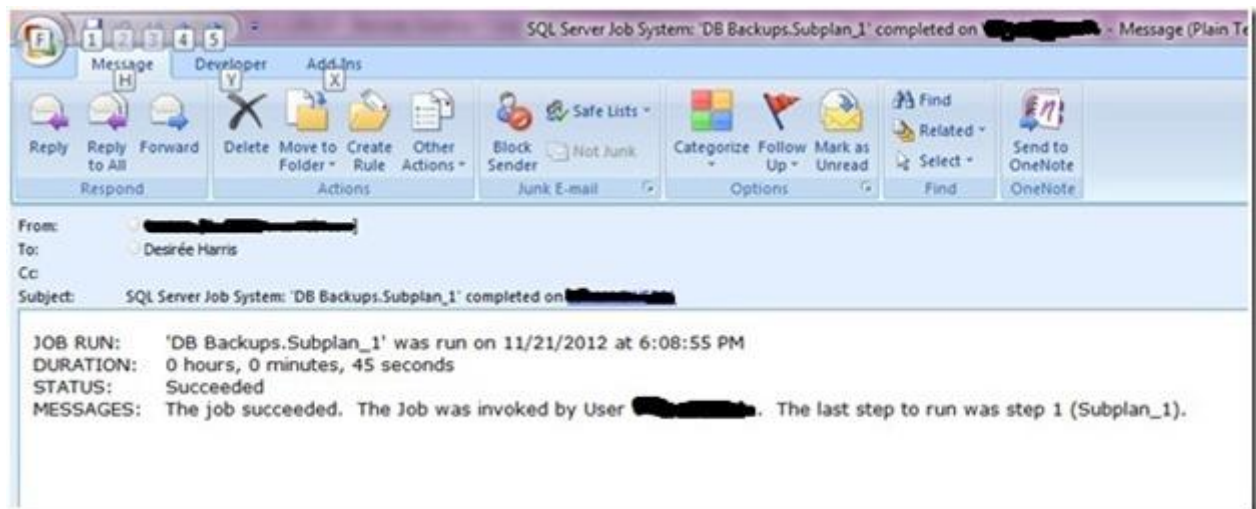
F 1 2 3 4 5

SQL Server Job System: 'DB Backups.Subplan_1' completed on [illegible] - Message (Plain Te

Message H Developer Y Add-Ins X

Reply
Reply to All
Forward
Respond

Delete
Move to Folder
Create Rule
Other Actions
Actions

Block Sender
Safe Lists
Not Junk
Junk E-mail

Categorize
Follow Up
Mark as Unread
Options

Find
Related
Select
Find

Send to OneNote
OneNote

From: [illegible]
To: Desirée Harris
Cc:
Subject: SQL Server Job System: 'DB Backups.Subplan_1' completed on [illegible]

JOB RUN: 'DB Backups.Subplan_1' was run on 11/21/2012 at 6:08:55 PM
DURATION: 0 hours, 0 minutes, 45 seconds
STATUS: Succeeded
MESSAGES: The job succeeded. The Job was invoked by User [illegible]. The last step to run was step 1 (Subplan_1).